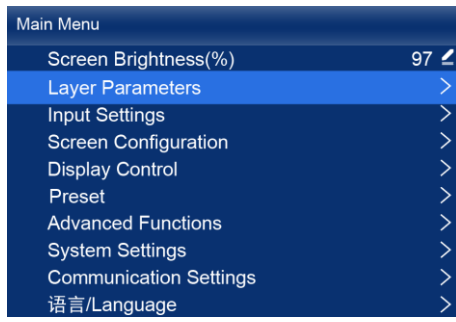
Main Menu

Screen Brightness(%) 97

Layer Parameters >

Input Settings >

Screen Configuration >

Display Control >

Preset >

Advanced Functions >

System Settings >

Communication Settings >

语言/Language >